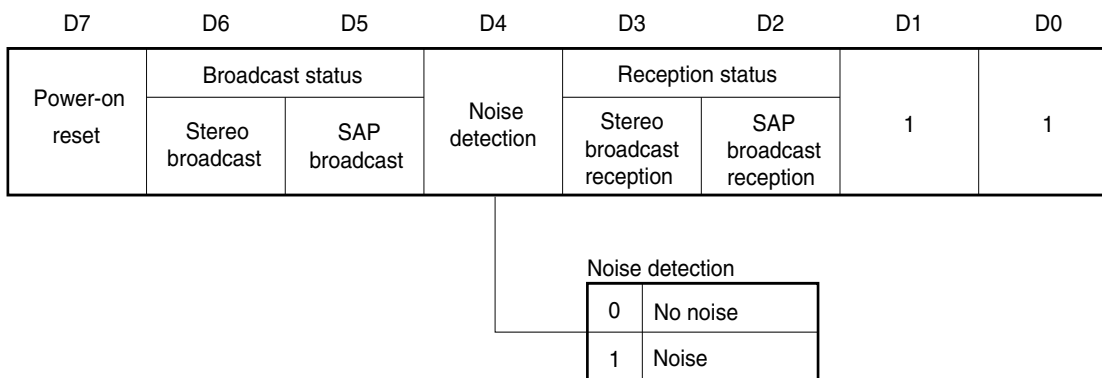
| D7 | D6 | D5 | D4 | D3 | D2 | D1 | D0 |
|---|---|---|---|---|---|---|---|
| Power-on reset | Broadcast status: Stereo broadcast | Broadcast status: SAP broadcast | Noise detection | Reception status: Stereo broadcast reception | Reception status: SAP broadcast reception | 1 | 1 |

Noise detection

| 0 | No noise |
|---|---|
| 1 | Noise |